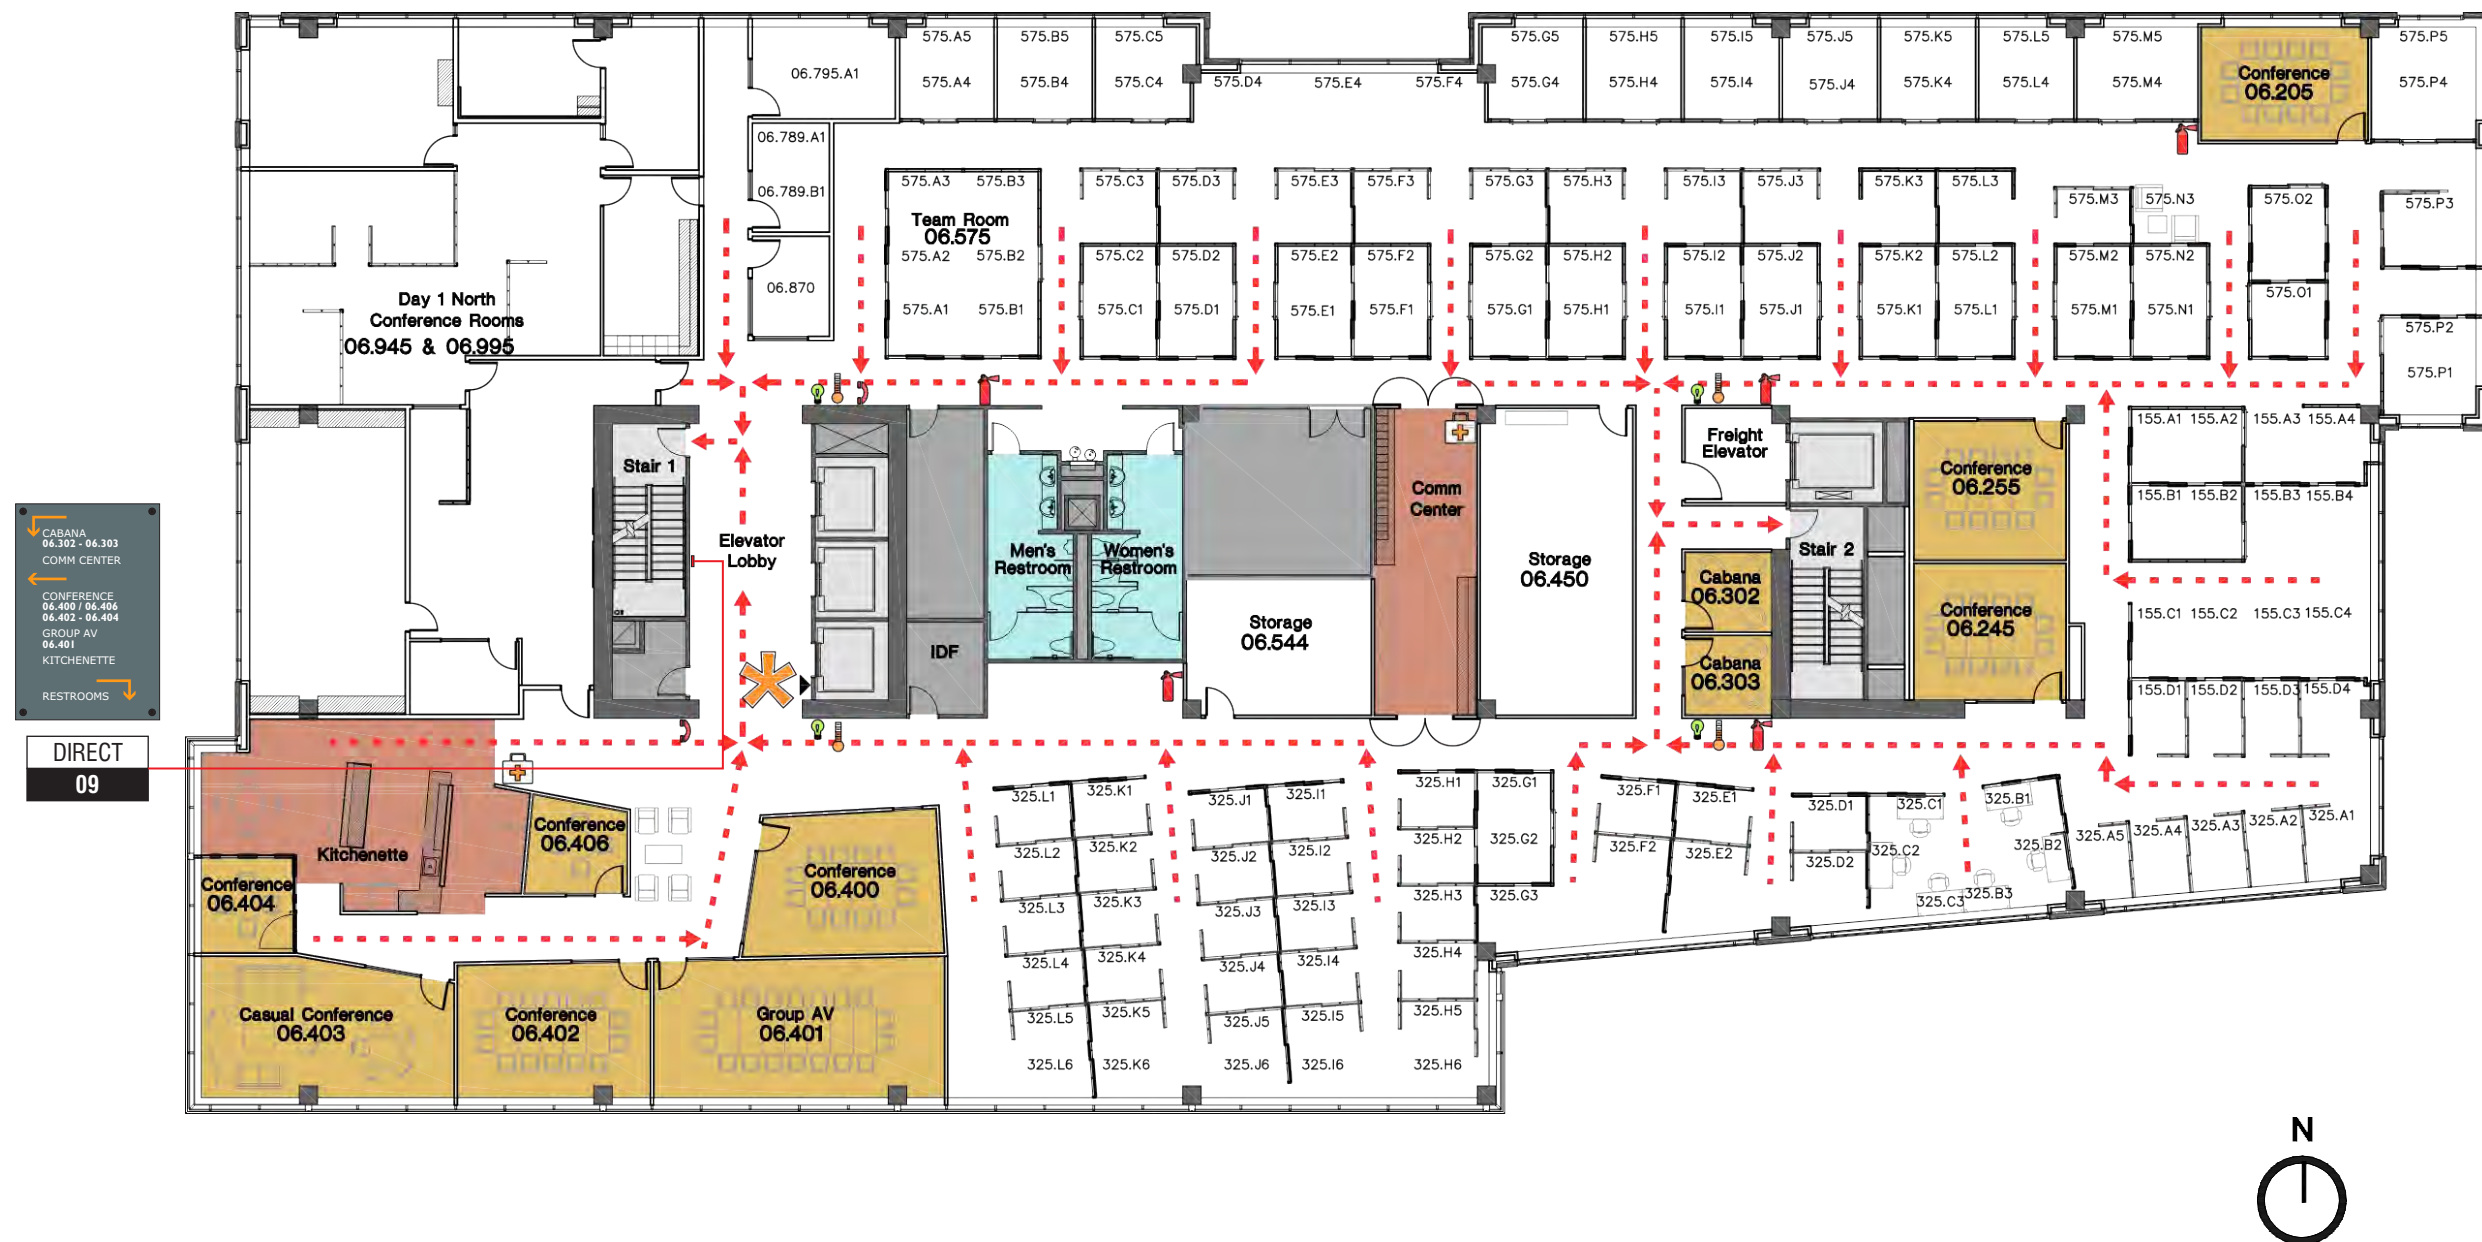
575.A5 575.B5 575.C5 575.G5 575.H5 575.I5 575.J5 575.K5 575.L5 575.M5 575.P5

06.795.A1 575.A4 575.B4 575.C4 575.D4 575.E4 575.F4 575.G4 575.H4 575.I4 575.J4 575.K4 575.L4 575.M4

Conference 06.205

575.P4

06.789.A1

06.789.B1

06.870

575.A3 575.B3
Team Room 06.575
575.A2 575.B2
575.A1 575.B1

575.C3 575.D3 575.E3 575.F3 575.G3 575.H3 575.I3 575.J3 575.K3 575.L3 575.M3 575.N3 575.02 575.P3

575.C2 575.D2 575.E2 575.F2 575.G2 575.H2 575.I2 575.J2 575.K2 575.L2 575.M2 575.N2

575.C1 575.D1 575.E1 575.F1 575.G1 575.H1 575.I1 575.J1 575.K1 575.L1 575.M1 575.N1 575.01

575.P2

575.P1

Day 1 North Conference Rooms 06.945 & 06.995

Stair 1

Elevator Lobby

Men's Restroom

Women's Restroom

IDF

Storage 06.544

Comm Center

Storage 06.450

Freight Elevator

Stair 2

Cabana 06.302

Cabana 06.303

Conference 06.255

Conference 06.245

155.A1 155.A2 155.A3 155.A4
155.B1 155.B2 155.B3 155.B4
155.C1 155.C2 155.C3 155.C4
155.D1 155.D2 155.D3 155.D4

CABANA 06.302 - 06.303
COMM CENTER
CONFERENCE 06.400 / 06.406 06.402 - 06.404
GROUP AV 06.401
KITCHENETTE
RESTROOMS

DIRECT
09

Kitchenette

Conference 06.406

Conference 06.404

Conference 06.400

Casual Conference 06.403

Conference 06.402

Group AV 06.401

325.L1 325.K1 325.L2 325.K2 325.L3 325.K3 325.L4 325.K4 325.L5 325.K5 325.L6 325.K6

325.J1 325.I1 325.J2 325.I2 325.J3 325.I3 325.J4 325.I4 325.J5 325.I5 325.J6 325.I6

325.H1 325.G1 325.H2 325.G2 325.H3 325.G3 325.H4 325.H5 325.H6

325.F1 325.E1 325.F2 325.E2

325.D1 325.C1 325.D2 325.C2 325.C3

325.B1 325.B2 325.B3

325.A5 325.A4 325.A3 325.A2 325.A1

N